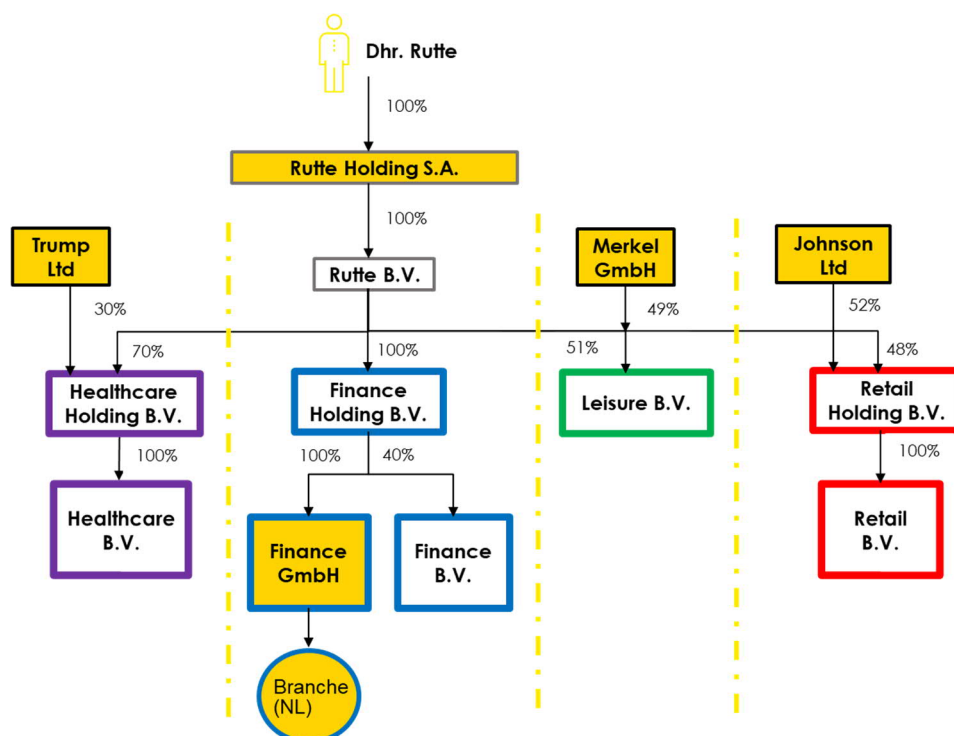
Dhr. Rutte

100%

Rutte Holding S.A.

100%

Trump Ltd

Rutte B.V.

Merkel GmbH

Johnson Ltd

30%

49%

52%

70%

100%

51%

48%

Healthcare Holding B.V.

Finance Holding B.V.

Leisure B.V.

Retail Holding B.V.

100%

100%

40%

100%

Healthcare B.V.

Finance GmbH

Finance B.V.

Retail B.V.

Branche (NL)